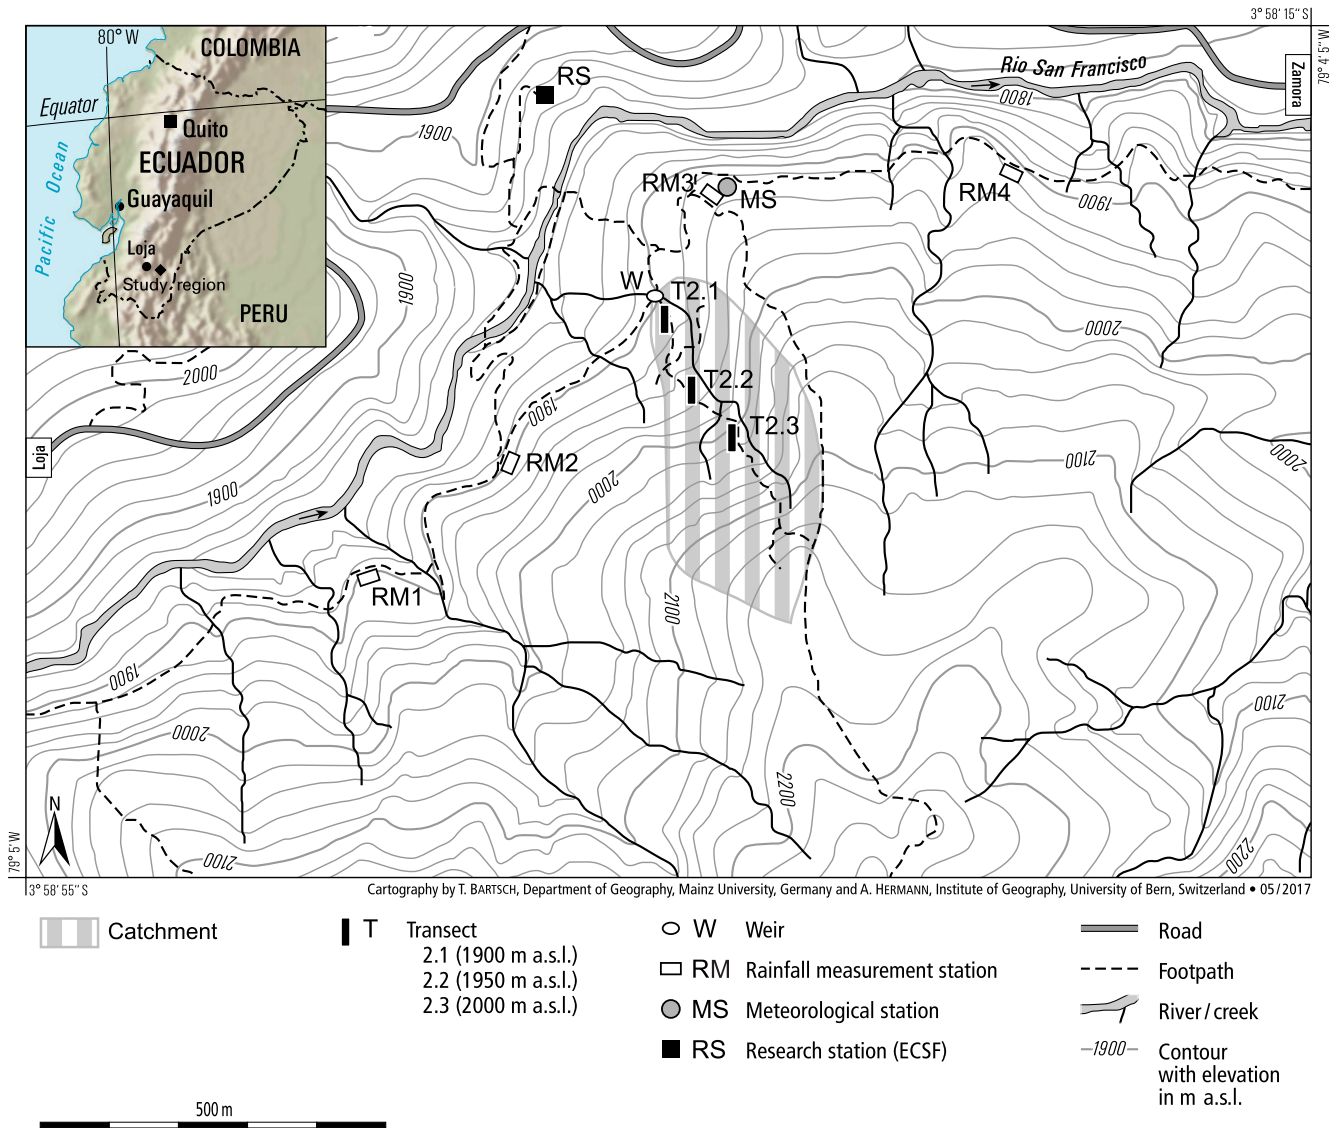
3° 58' 15'' S

79° 4' 5'' W

80° W

COLOMBIA

Equator

Quito

ECUADOR

Pacific Ocean

Guayaquil

Loja

Study region

PERU

RS

Rio San Francisco

Zamora

1800

1900

RM3

MS

RM4

1900

W

T2.1

1900

2000

T2.2

T2.3

2000

RM2

1900

2000

2100

2000

Loja

1900

RM1

2100

1900

2000

2100

2200

N

2100

2200

79° 5' W

3° 58' 55'' S

Cartography by T. BARTSCH, Department of Geography, Mainz University, Germany and A. HERMANN, Institute of Geography, University of Bern, Switzerland • 05/2017

Catchment

T Transect
2.1 (1900 m a.s.l.)
2.2 (1950 m a.s.l.)
2.3 (2000 m a.s.l.)

W Weir

RM Rainfall measurement station

MS Meteorological station

RS Research station (ECSF)

Road

Footpath

River / creek

1900 Contour with elevation in m a.s.l.

500 m